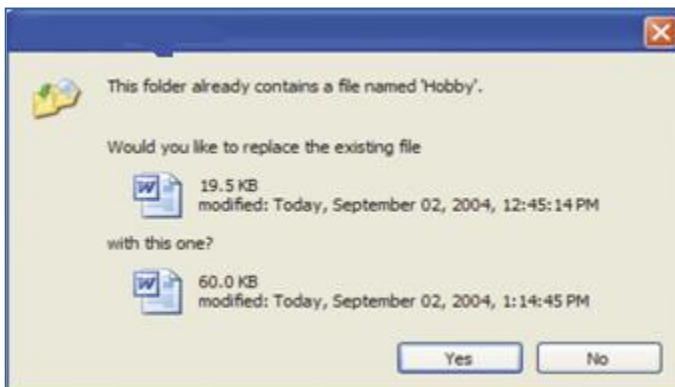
This folder already contains a file named 'Hobby'.

Would you like to replace the existing file

19.5 KB
modified: Today, September 02, 2004, 12:45:14 PM

with this one?

60.0 KB
modified: Today, September 02, 2004, 1:14:45 PM

Yes

No